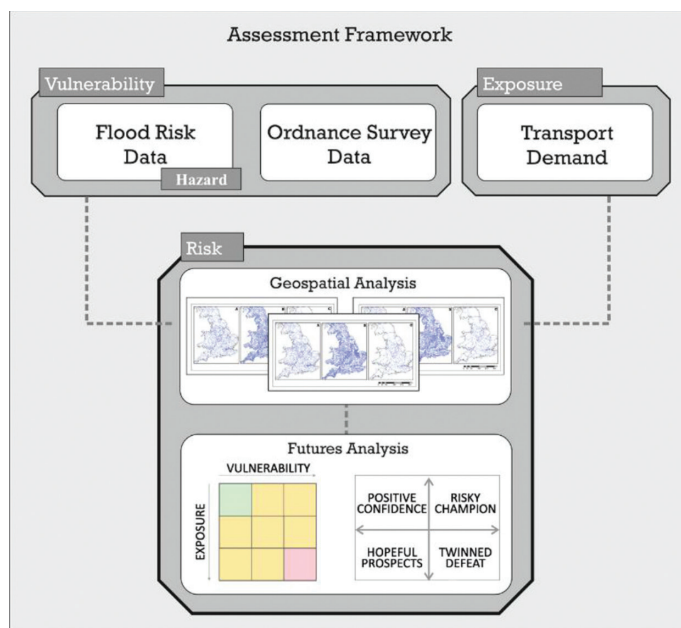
Assessment Framework

Vulnerability

Flood Risk Data

Hazard

Ordnance Survey Data

Exposure

Transport Demand

Risk

Geospatial Analysis

Futures Analysis

VULNERABILITY

EXPOSURE

POSITIVE CONFIDENCE

RISKY CHAMPION

HOPEFUL PROSPECTS

TWINNED DEFEAT